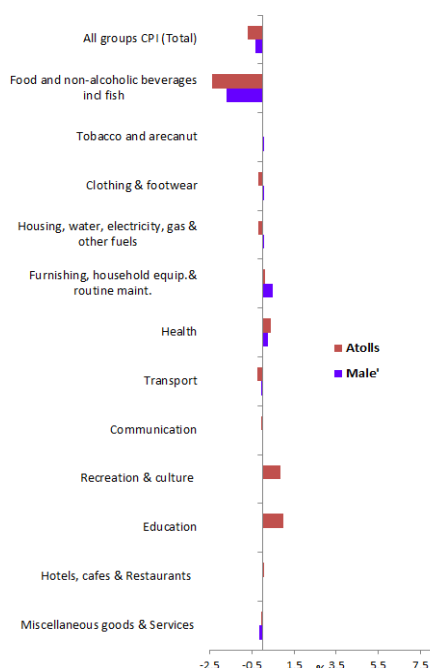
All groups CPI (Total)

Food and non-alcoholic beverages incl fish

Tobacco and arecanut

Clothing & footwear

Housing, water, electricity, gas & other fuels

Furnishing, household equip.& routine maint.

Health

Transport

Communication

Recreation & culture

Education

Hotels, cafes & Restaurants

Miscellaneous goods & Services

Atolls
Male'

-2.5 -0.5 1.5 % 3.5 5.5 7.5